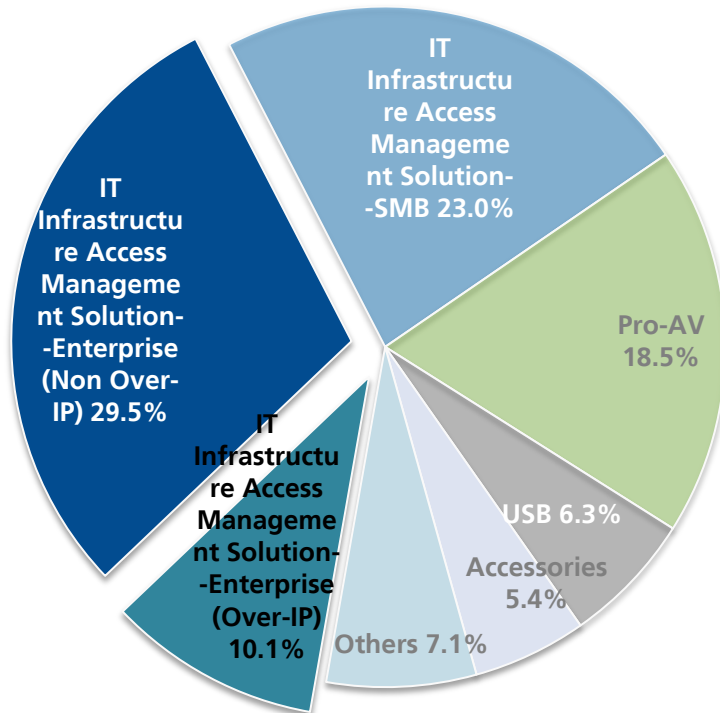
IT Infrastructure Access Management Solution--SMB 23.0%

Pro-AV 18.5%

USB 6.3%

Accessories 5.4%

Others 7.1%

IT Infrastructure Access Management Solution--Enterprise (Over-IP) 10.1%

IT Infrastructure Access Management Solution--Enterprise (Non Over-IP) 29.5%